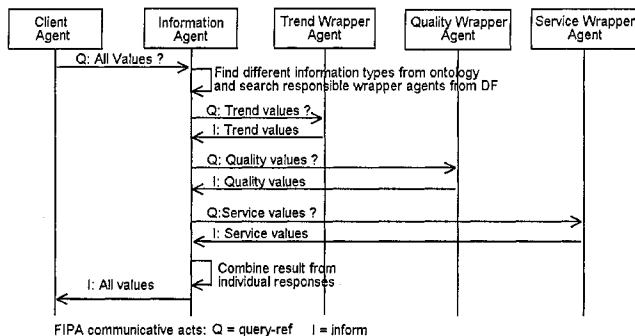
Client Agent

Information Agent

Trend Wrapper Agent

Quality Wrapper Agent

Service Wrapper Agent

Q: All Values ?

Find different information types from ontology and search responsible wrapper agents from DF

Q: Trend values ?

I: Trend values

Q: Quality values ?

I: Quality values

Q:Service values ?

I: Service values

Combine result from individual responses

I: All values

FIPA communicative acts: Q = query-ref I = inform